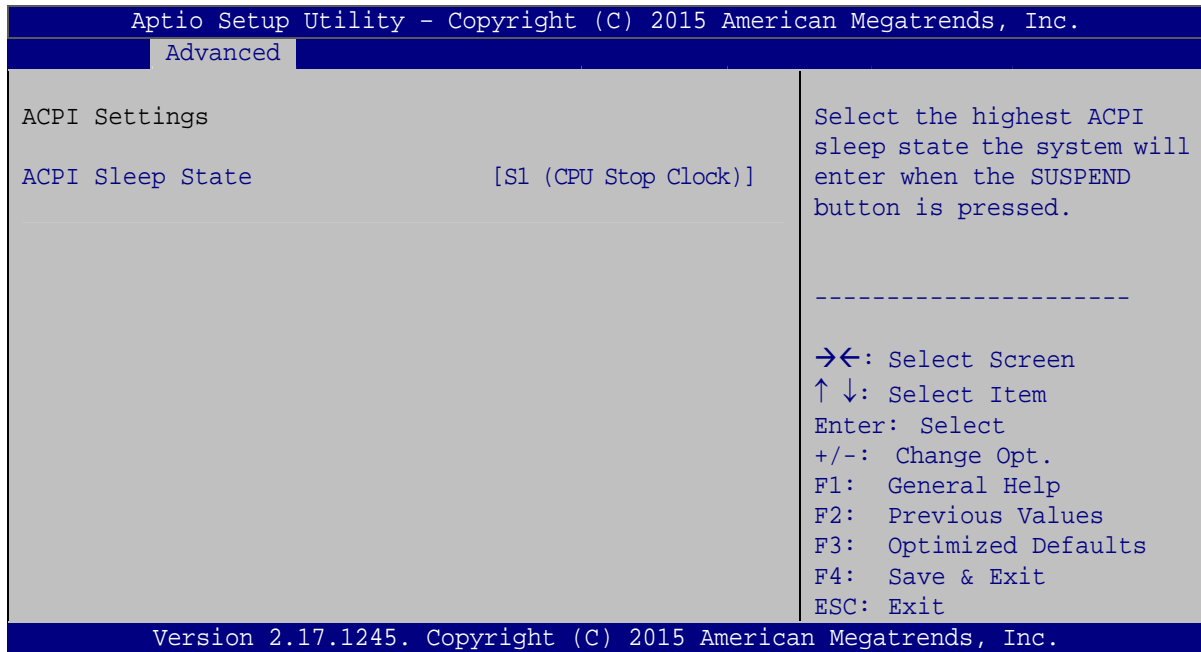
Aptio Setup Utility – Copyright (C) 2015 American Megatrends, Inc.

Advanced

ACPI Settings

ACPI Sleep State [S1 (CPU Stop Clock)]

Select the highest ACPI sleep state the system will enter when the SUSPEND button is pressed.

----------------------

→←: Select Screen
↑ ↓: Select Item
Enter: Select
+/-: Change Opt.
F1: General Help
F2: Previous Values
F3: Optimized Defaults
F4: Save & Exit
ESC: Exit

Version 2.17.1245. Copyright (C) 2015 American Megatrends, Inc.